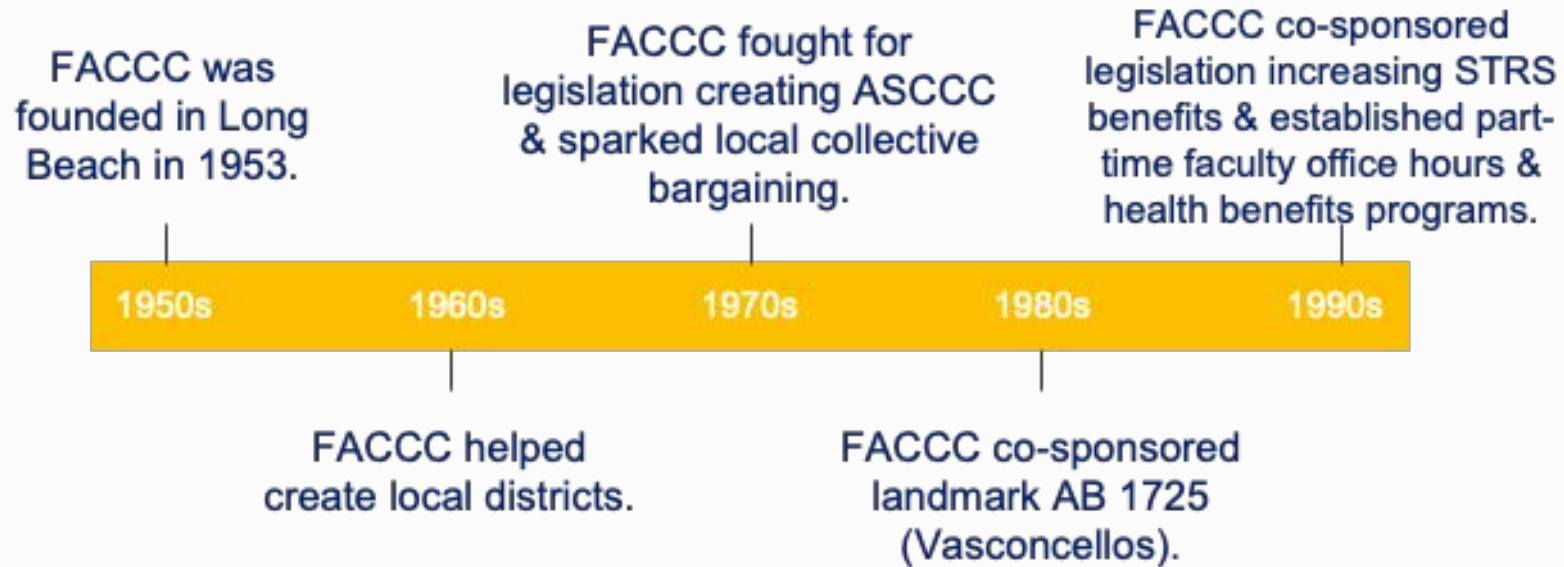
FACCC was founded in Long Beach in 1953.

FACCC fought for legislation creating ASCCC & sparked local collective bargaining.

FACCC co-sponsored legislation increasing STRS benefits & established part-time faculty office hours & health benefits programs.

1950s 1960s 1970s 1980s 1990s

FACCC helped create local districts.

FACCC co-sponsored landmark AB 1725 (Vasconcellos).